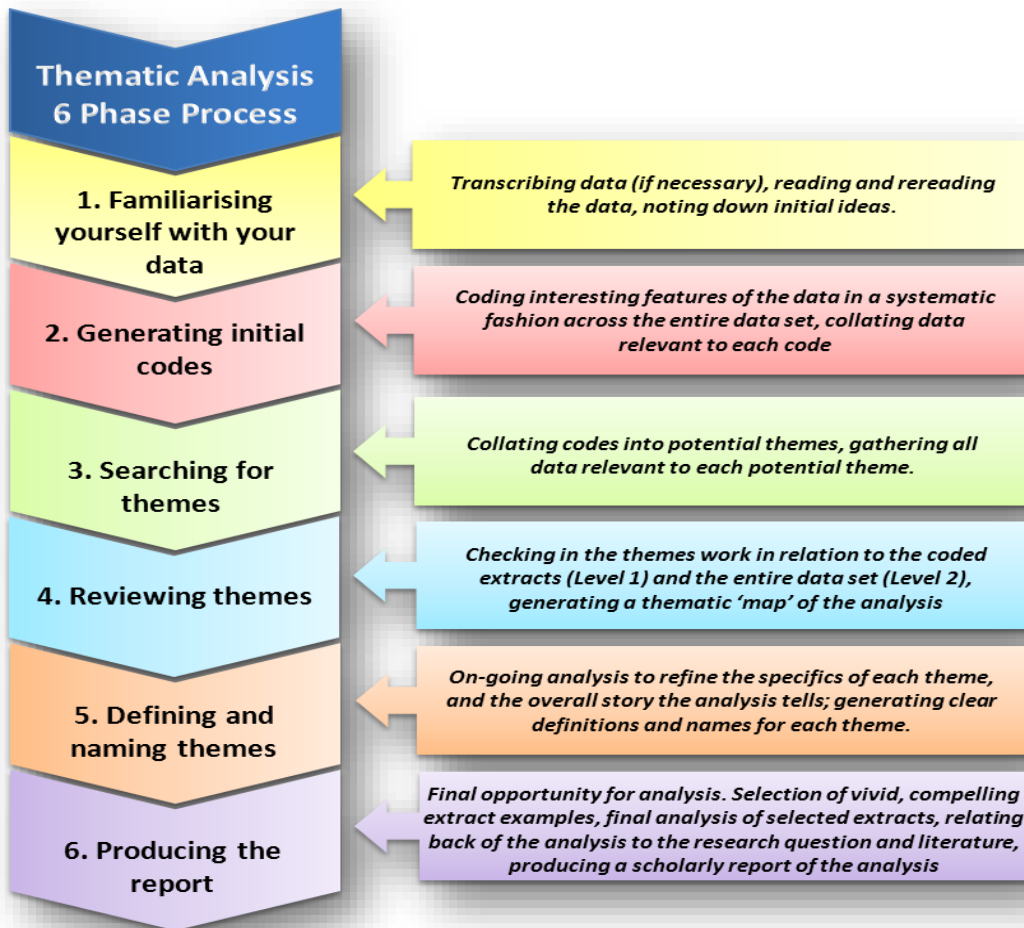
Thematic Analysis
6 Phase Process

1. Familiarising yourself with your data

Transcribing data (if necessary), reading and rereading the data, noting down initial ideas.

2. Generating initial codes

Coding interesting features of the data in a systematic fashion across the entire data set, collating data relevant to each code

3. Searching for themes

Collating codes into potential themes, gathering all data relevant to each potential theme.

4. Reviewing themes

Checking in the themes work in relation to the coded extracts (Level 1) and the entire data set (Level 2), generating a thematic 'map' of the analysis

5. Defining and naming themes

On-going analysis to refine the specifics of each theme, and the overall story the analysis tells; generating clear definitions and names for each theme.

6. Producing the report

Final opportunity for analysis. Selection of vivid, compelling extract examples, final analysis of selected extracts, relating back of the analysis to the research question and literature, producing a scholarly report of the analysis